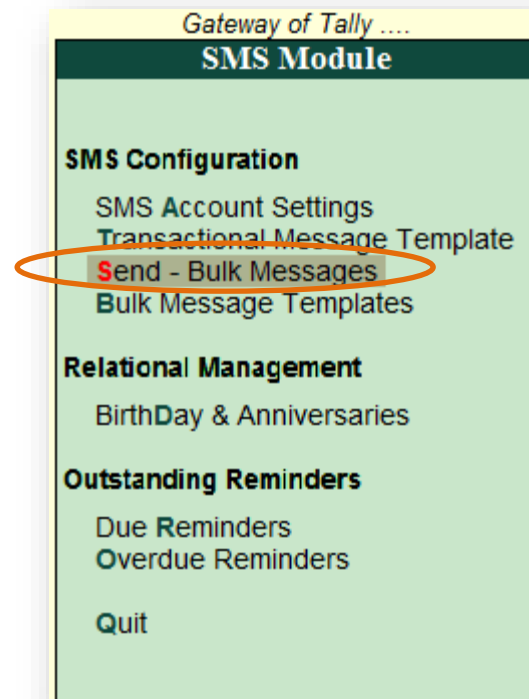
Gateway of Tally ....

SMS Module

SMS Configuration

SMS Account Settings
Transactional Message Template
Send - Bulk Messages
Bulk Message Templates

Relational Management

BirthDay & Anniversaries

Outstanding Reminders

Due Reminders
Overdue Reminders

Quit